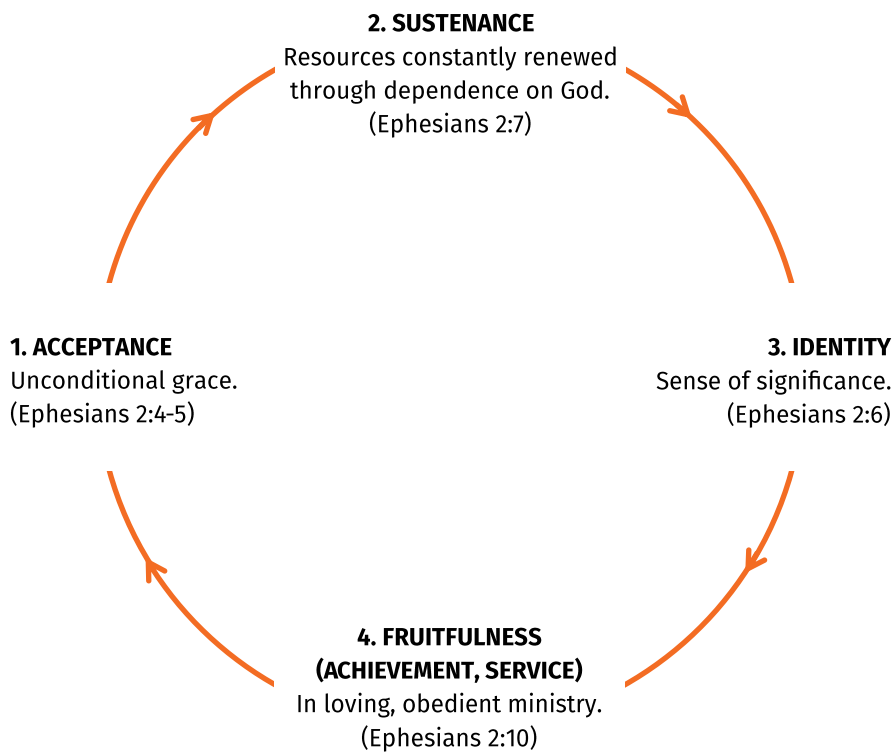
2. SUSTENANCE
Resources constantly renewed through dependence on God.
(Ephesians 2:7)

1. ACCEPTANCE
Unconditional grace.
(Ephesians 2:4-5)

3. IDENTITY
Sense of significance.
(Ephesians 2:6)

4. FRUITFULNESS
(ACHIEVEMENT, SERVICE)
In loving, obedient ministry.
(Ephesians 2:10)